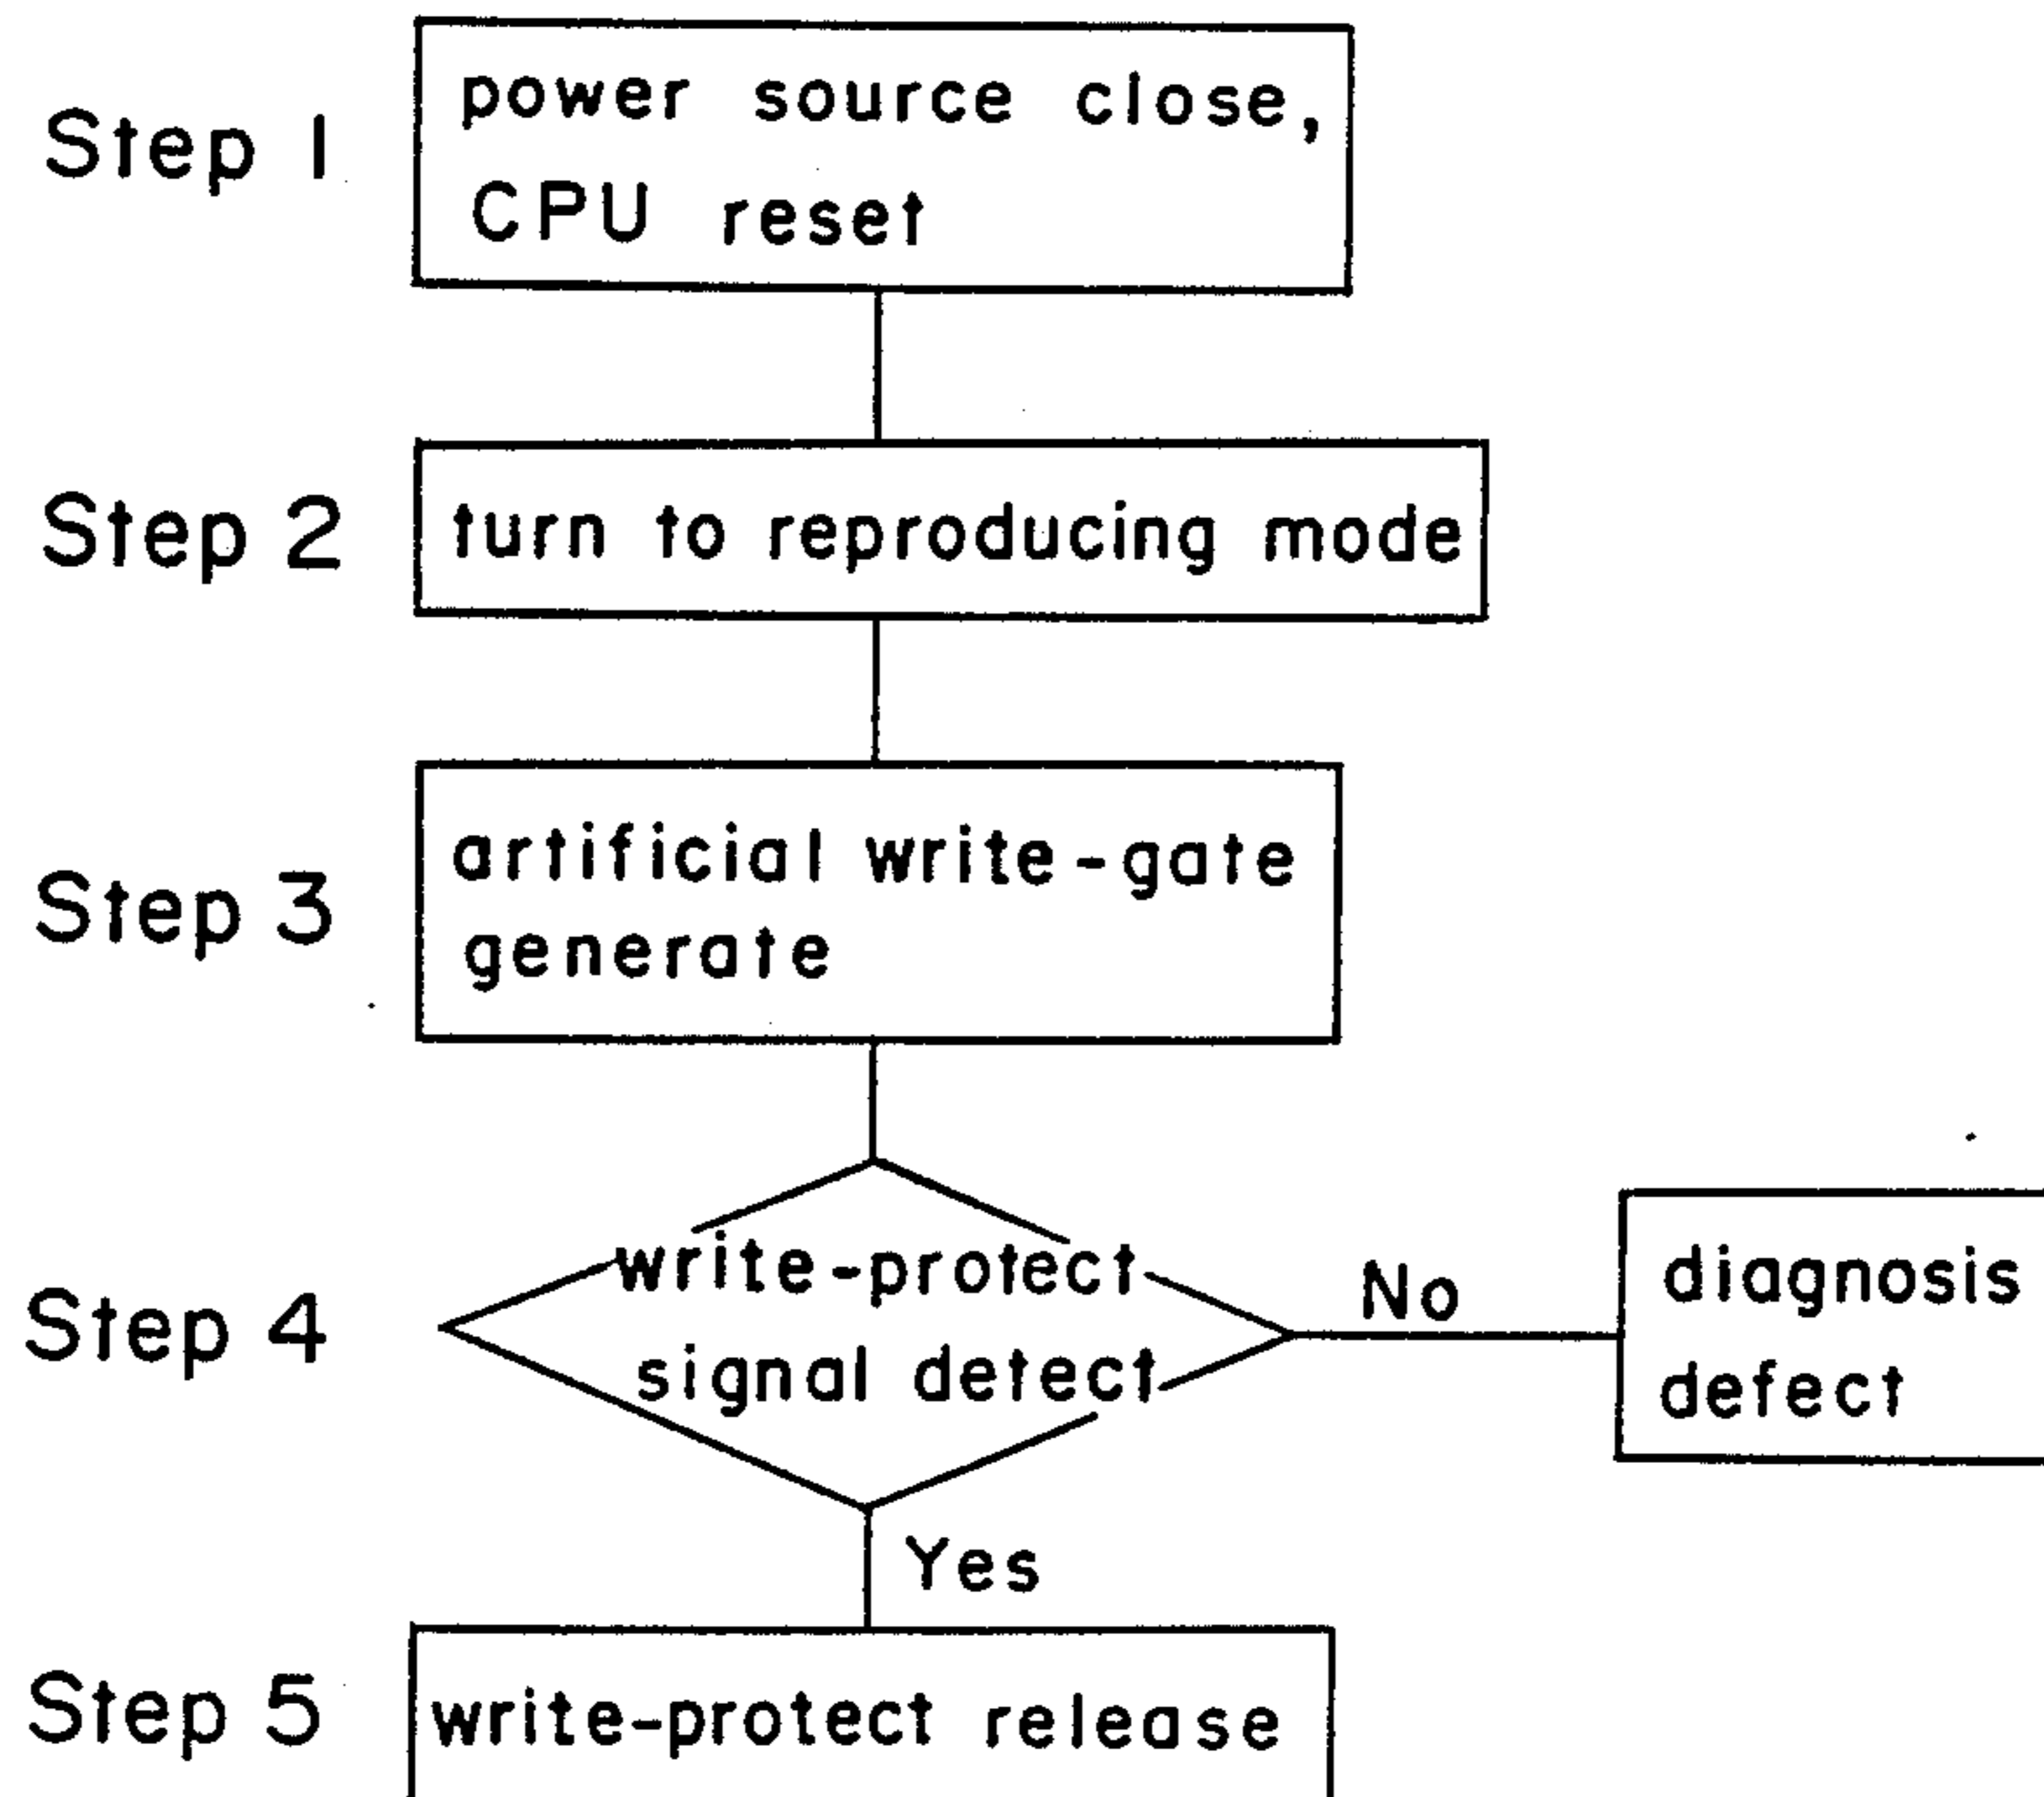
Step 1
power source close, CPU reset

Step 2
turn to reproducing mode

Step 3
artificial write-gate generate

Step 4
write-protect signal detect

No

diagnosis defect

Yes

Step 5
write-protect release